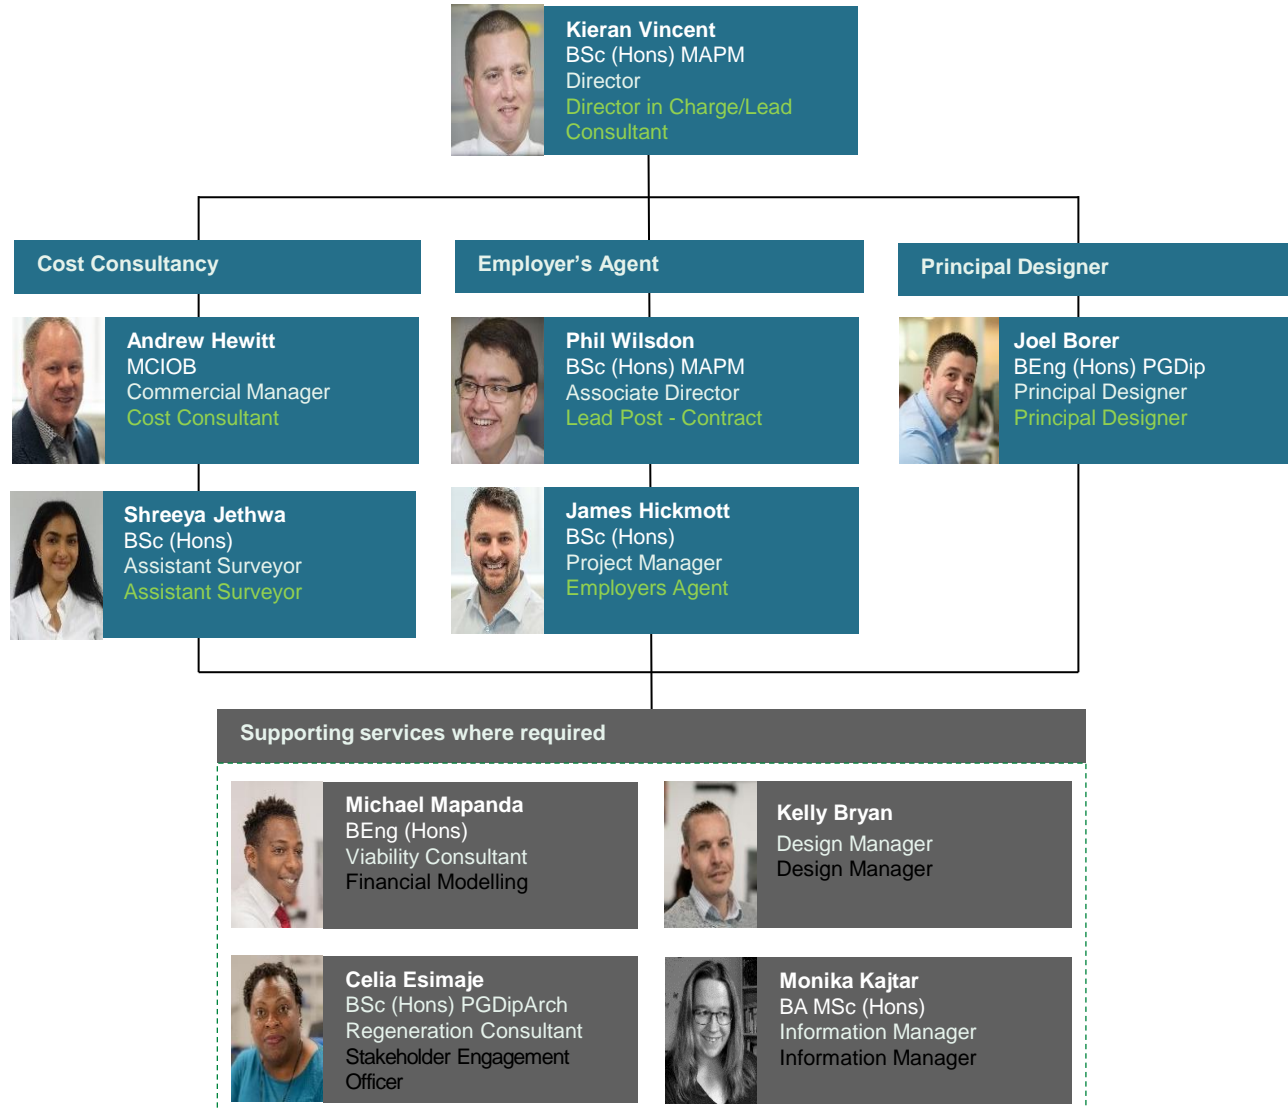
Kieran Vincent
BSc (Hons) MAPM
Director
Director in Charge/Lead Consultant

Cost Consultancy

Andrew Hewitt
MCIOB
Commercial Manager
Cost Consultant

Shreeya Jethwa
BSc (Hons)
Assistant Surveyor
Assistant Surveyor

Employer's Agent

Phil Wilsdon
BSc (Hons) MAPM
Associate Director
Lead Post - Contract

James Hickmott
BSc (Hons)
Project Manager
Employers Agent

Principal Designer

Joel Borer
BEng (Hons) PGDip
Principal Designer
Principal Designer

Supporting services where required

Michael Mapanda
BEng (Hons)
Viability Consultant
Financial Modelling

Kelly Bryan
Design Manager
Design Manager

Celia Esimaje
BSc (Hons) PGDipArch
Regeneration Consultant
Stakeholder Engagement Officer

Monika Kajtar
BA MSc (Hons)
Information Manager
Information Manager